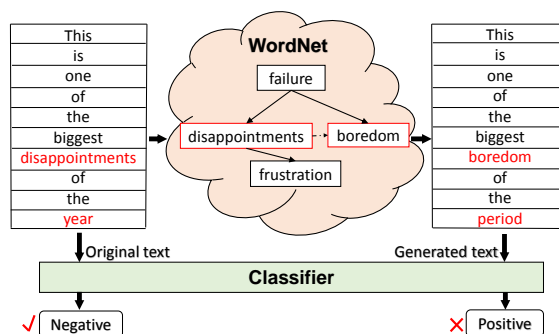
| This |
|---|
| is |
| one |
| of |
| the |
| biggest |
| disappointments |
| of |
| the |
| year |

WordNet

failure

disappointments

boredom

frustration

| This |
|---|
| is |
| one |
| of |
| the |
| biggest |
| boredom |
| of |
| the |
| period |

Original text

Generated text

Classifier

✓ Negative

✗ Positive